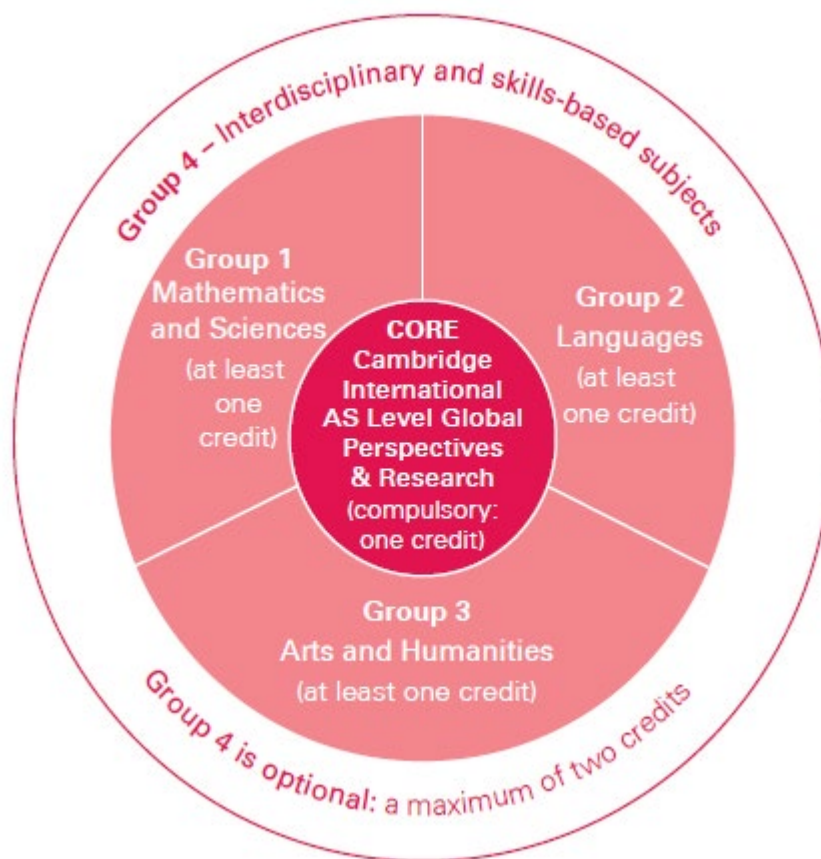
Group 4 – Interdisciplinary and skills-based subjects

Group 1
Mathematics and Sciences
(at least one credit)

CORE
Cambridge International AS Level Global Perspectives & Research
(compulsory: one credit)

Group 2
Languages
(at least one credit)

Group 3
Arts and Humanities
(at least one credit)

Group 4 is optional: a maximum of two credits